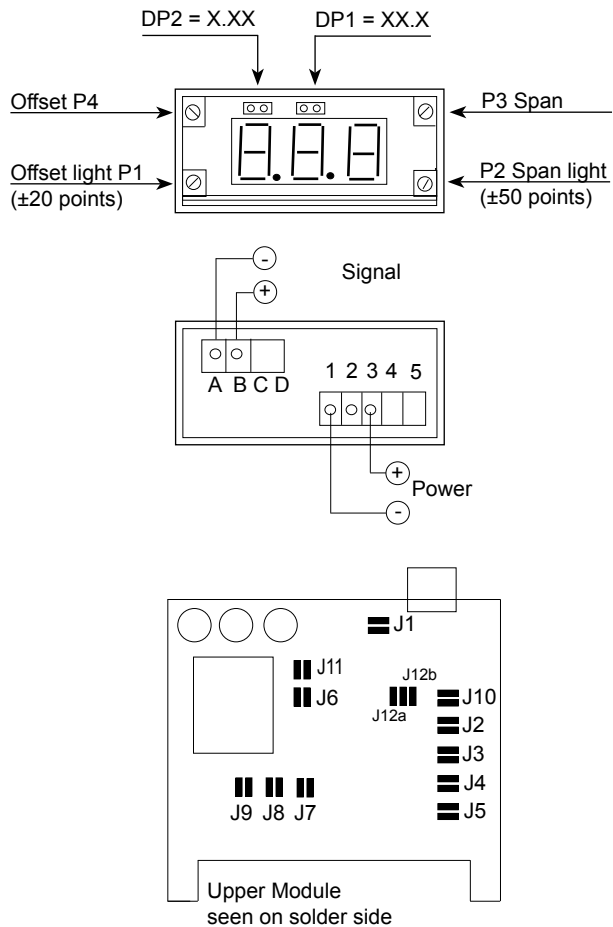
DP2 = X.XX
DP1 = XX.X

Offset P4
P3 Span
Offset light P1
(±20 points)
P2 Span light
(±50 points)

-
+
Signal

A B C D
1 2 3 4 5

+
Power
-

J1
J11
J6
J12b
J12a
J10
J2
J3
J4
J5
J9 J8 J7

Upper Module
seen on solder side